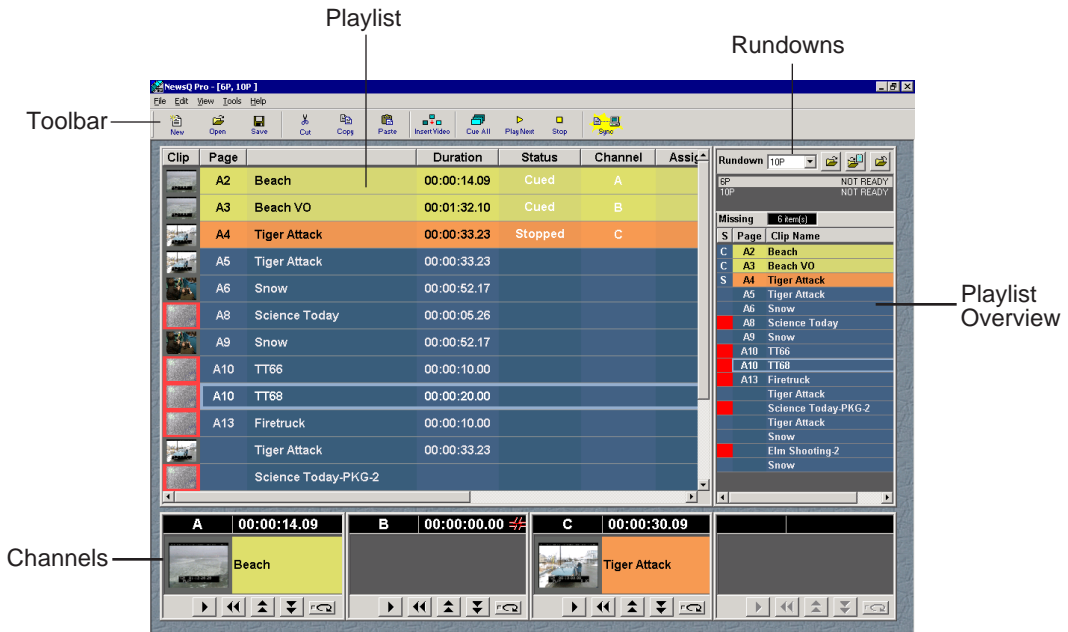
Playlist

Rundowns

Toolbar

NewsQ Pro - [6P, 10P]

File Edit View Tools Help

New Open Save Cut Copy Paste Insert Video Cue All Play Next Stop Sync

| Clip | Page | | Duration | Status | Channel | Assig |
|---|---|---|---|---|---|---|
| | A2 | Beach | 00:00:14.09 | Cued | A | |
| | A3 | Beach VO | 00:01:32.10 | Cued | B | |
| | A4 | Tiger Attack | 00:00:33.23 | Stopped | C | |
| | A5 | Tiger Attack | 00:00:33.23 | | | |
| | A6 | Snow | 00:00:52.17 | | | |
| | A8 | Science Today | 00:00:05.26 | | | |
| | A9 | Snow | 00:00:52.17 | | | |
| | A10 | TT66 | 00:00:10.00 | | | |
| | A10 | TT68 | 00:00:20.00 | | | |
| | A13 | Firetruck | 00:00:10.00 | | | |
| | | Tiger Attack | 00:00:33.23 | | | |
| | | Science Today-PKG-2 | | | | |

Rundown 10P

6P NOT READY
10P NOT READY

Missing 6 item(s)

| S | Page | Clip Name |
|---|---|---|
| C | A2 | Beach |
| C | A3 | Beach VO |
| S | A4 | Tiger Attack |
| | A5 | Tiger Attack |
| | A6 | Snow |
| | A8 | Science Today |
| | A9 | Snow |
| | A10 | TT66 |
| | A10 | TT68 |
| | A13 | Firetruck |
| | | Tiger Attack |
| | | Science Today-PKG-2 |
| | | Tiger Attack |
| | | Snow |
| | | Elm Shooting-2 |
| | | Snow |

Playlist Overview

Channels

A 00:00:14.09 Beach

B 00:00:00.00

C 00:00:30.09 Tiger Attack